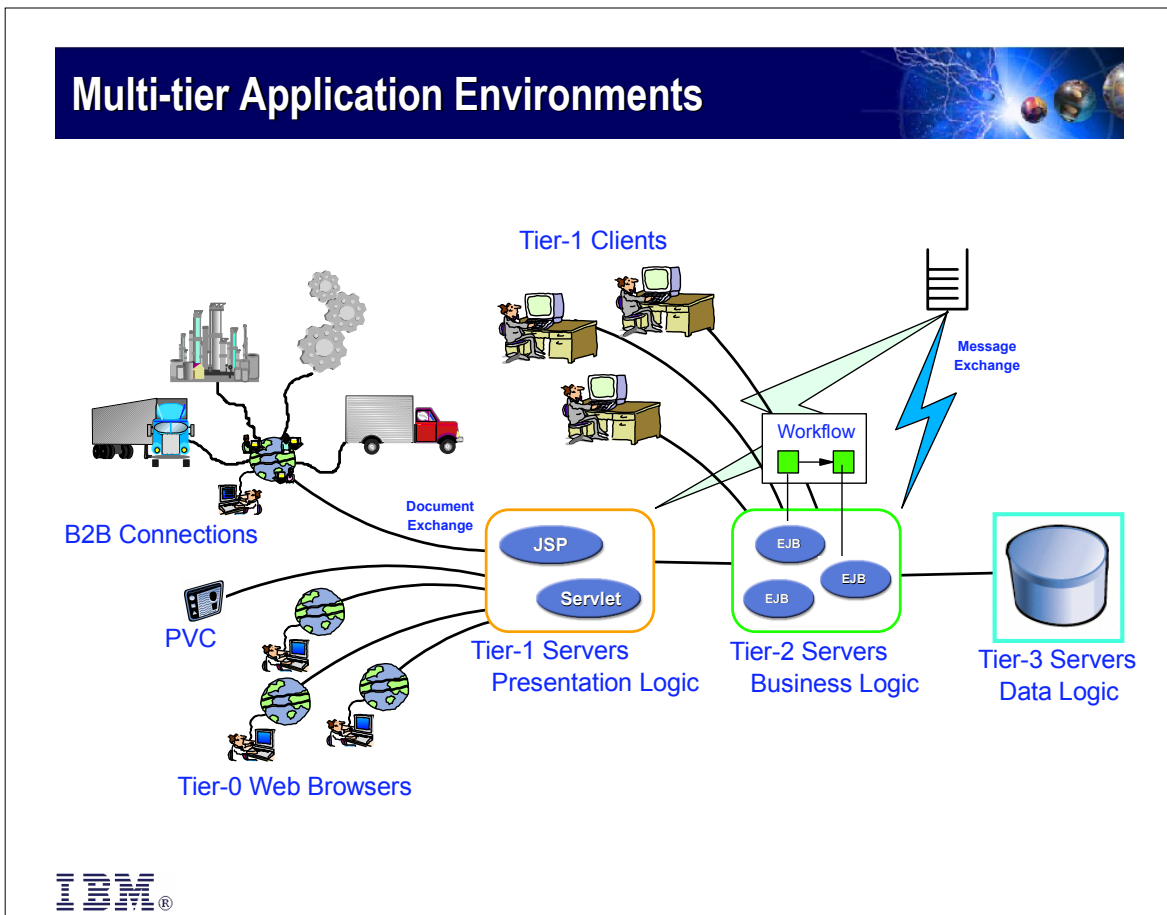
Multi-tier Application Environments

Tier-1 Clients

Message Exchange

Workflow

Document Exchange

B2B Connections

JSP

Servlet

EJB

EJB

EJB

PVC

Tier-1 Servers
Presentation Logic

Tier-2 Servers
Business Logic

Tier-3 Servers
Data Logic

Tier-0 Web Browsers

IBM®